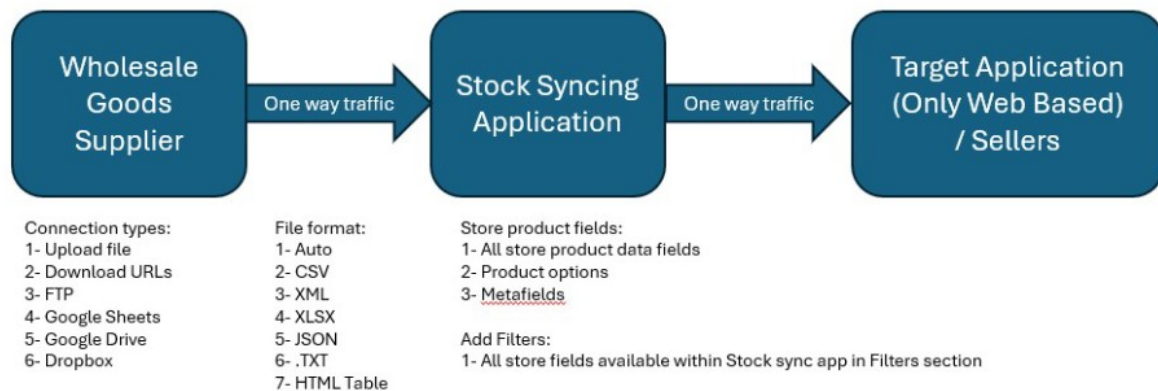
Wholesale Goods Supplier

One way traffic

Stock Syncing Application

One way traffic

Target Application (Only Web Based) / Sellers

Connection types:
1- Upload file
2- Download URLs
3- FTP
4- Google Sheets
5- Google Drive
6- Dropbox

File format:
1- Auto
2- CSV
3- XML
4- XLSX
5- JSON
6- .TXT
7- HTML Table

Store product fields:
1- All store product data fields
2- Product options
3- Metafields

Add Filters:
1- All store fields available within Stock sync app in Filters section